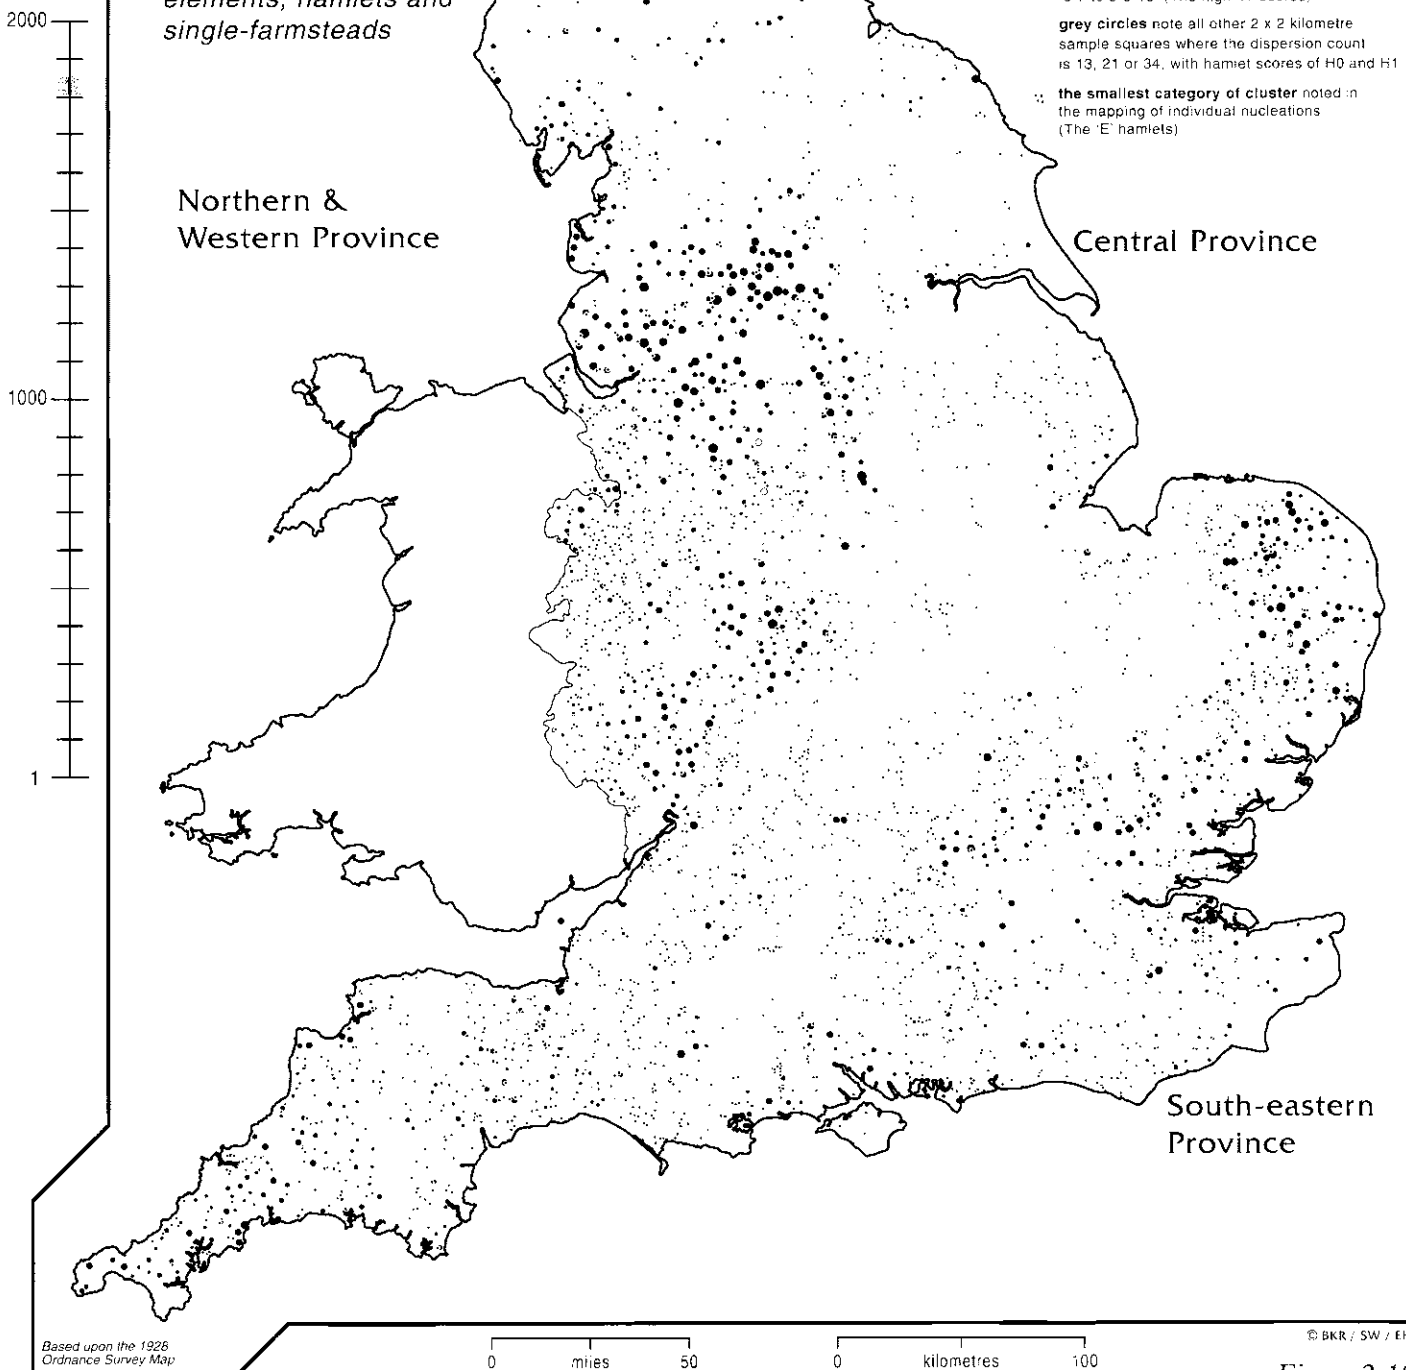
elements, hamlets and single-farmsteads

2000

1000

1

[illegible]

grey circles note all other 2 x 2 kilometre sample squares where the dispersion count is 13, 21 or 34, with hamlet scores of H0 and H1

the smallest category of cluster noted in the mapping of individual nucleations (The 'E' hamlets)

Northern & Western Province

Central Province

South-eastern Province

Based upon the 1926 Ordnance Survey Map

0 miles 50

0 kilometres 100

© BKR / SW / EH

Figure 2.1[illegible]